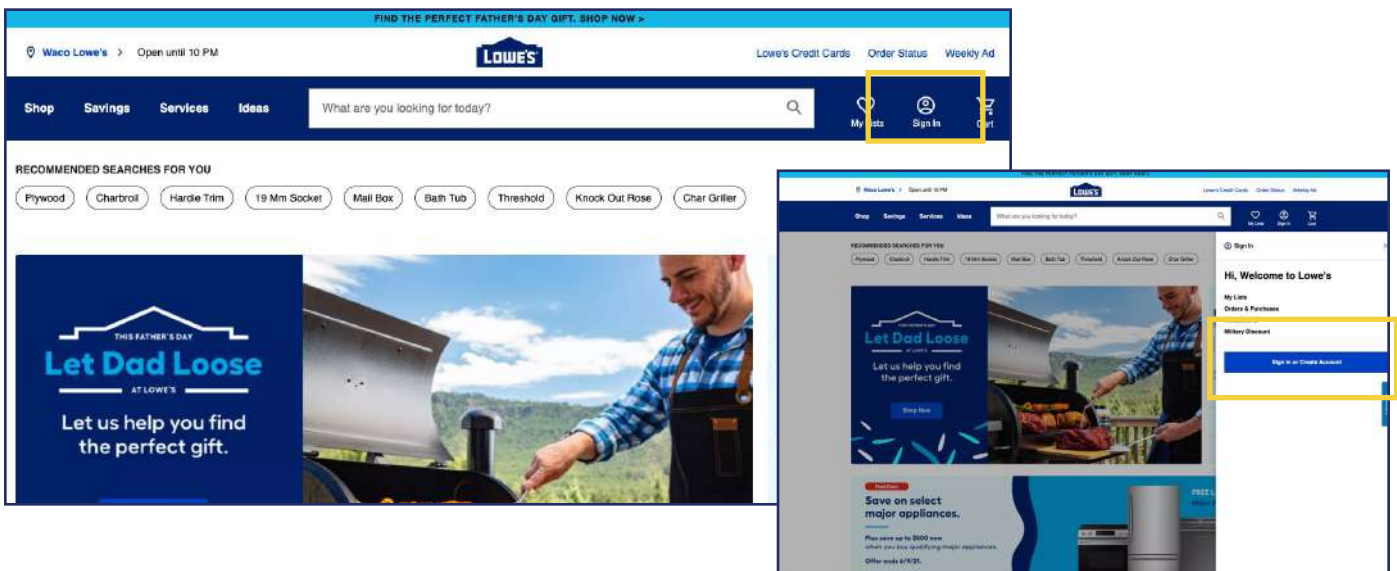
FIND THE PERFECT FATHER'S DAY GIFT. SHOP NOW >

Waco Lowe's > Open until 10 PM

LOWE'S

Lowe's Credit Cards Order Status Weekly Ad

Shop Savings Services Ideas

What are you looking for today?

My Lists Sign In Cart

RECOMMENDED SEARCHES FOR YOU

Plywood Charbroil Hardie Trim 19 Mm Socket Mail Box Bath Tub Threshold Knock Out Rose Char Griller

THIS FATHER'S DAY
Let Dad Loose
AT LOWE'S

Let us help you find the perfect gift.

Waco Lowe's > Open until 10 PM

LOWE'S

Lowe's Credit Cards Order Status Weekly Ad

Shop Savings Services Ideas

What are you looking for today?

My Lists Sign In Cart

RECOMMENDED SEARCHES FOR YOU

Plywood Charbroil Hardie Trim 19 Mm Socket Mail Box Bath Tub Threshold Knock Out Rose Char Griller

THIS FATHER'S DAY
Let Dad Loose
AT LOWE'S

Let us help you find the perfect gift.

Shop Now

Save on select major appliances.

Plus save up to $500 now when you buy qualifying major appliances.

Offer ends 6/9/21.

Sign In

Hi, Welcome to Lowe's

My Lists
Orders & Purchases

Military Discount

Sign In or Create Account